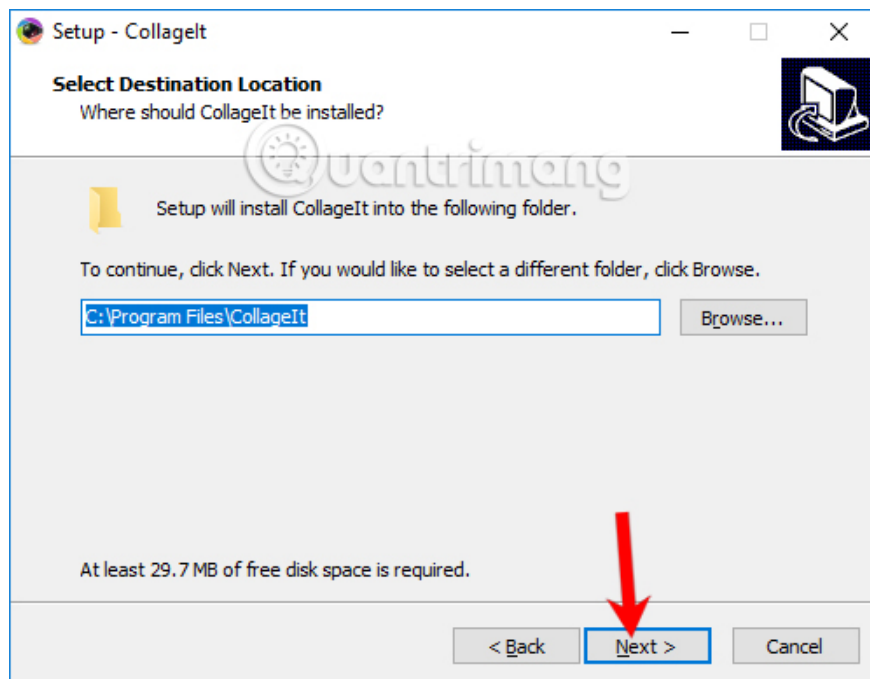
Setup - CollageIt

Select Destination Location
Where should CollageIt be installed?

Quantrimang

Setup will install CollageIt into the following folder.

To continue, click Next. If you would like to select a different folder, click Browse.

C:\Program Files\CollageIt

Browse...

At least 29.7 MB of free disk space is required.

< Back

Next >

Cancel